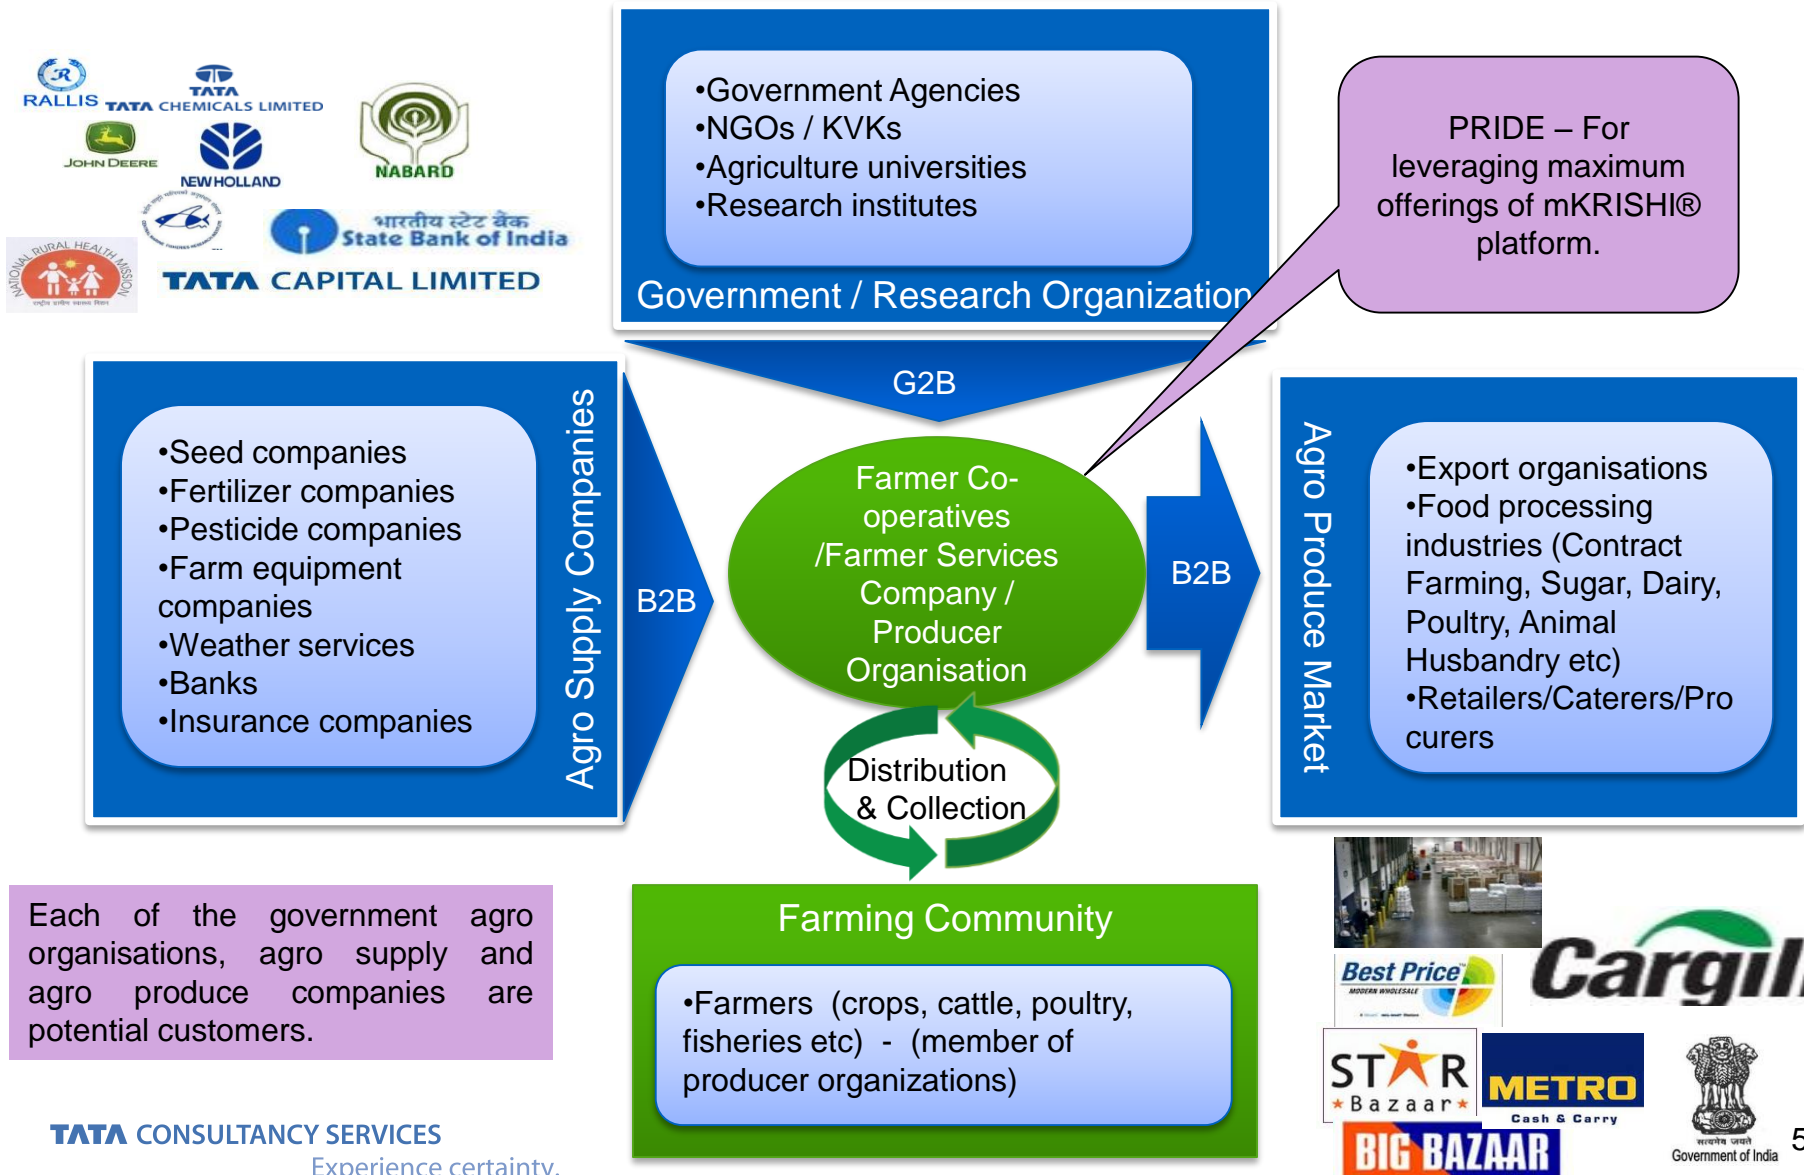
RALLIS TATA CHEMICALS LIMITED JOHN DEERE NEW HOLLAND NABARD भारतीय स्टेट बैंक State Bank of India NATIONAL RURAL HEALTH MISSION TATA CAPITAL LIMITED

•Government Agencies
•NGOs / KVKs
•Agriculture universities
•Research institutes

Government / Research Organization

PRIDE – For leveraging maximum offerings of mKRISHI® platform.

G2B

•Seed companies
•Fertilizer companies
•Pesticide companies
•Farm equipment companies
•Weather services
•Banks
•Insurance companies

Agro Supply Companies

B2B

Farmer Co-operatives /Farmer Services Company / Producer Organisation

B2B

Agro Produce Market

•Export organisations
•Food processing industries (Contract Farming, Sugar, Dairy, Poultry, Animal Husbandry etc)
•Retailers/Caterers/Procurers

Distribution & Collection

Each of the government agro organisations, agro supply and agro produce companies are potential customers.

Farming Community

•Farmers (crops, cattle, poultry, fisheries etc) - (member of producer organizations)

Best Price MODERN WHOLESALE Cargill STAR Bazaar METRO Cash & Carry BIG BAZAAR सत्यमेव जयते Government of India

TATA CONSULTANCY SERVICES
Experience certainty.

5